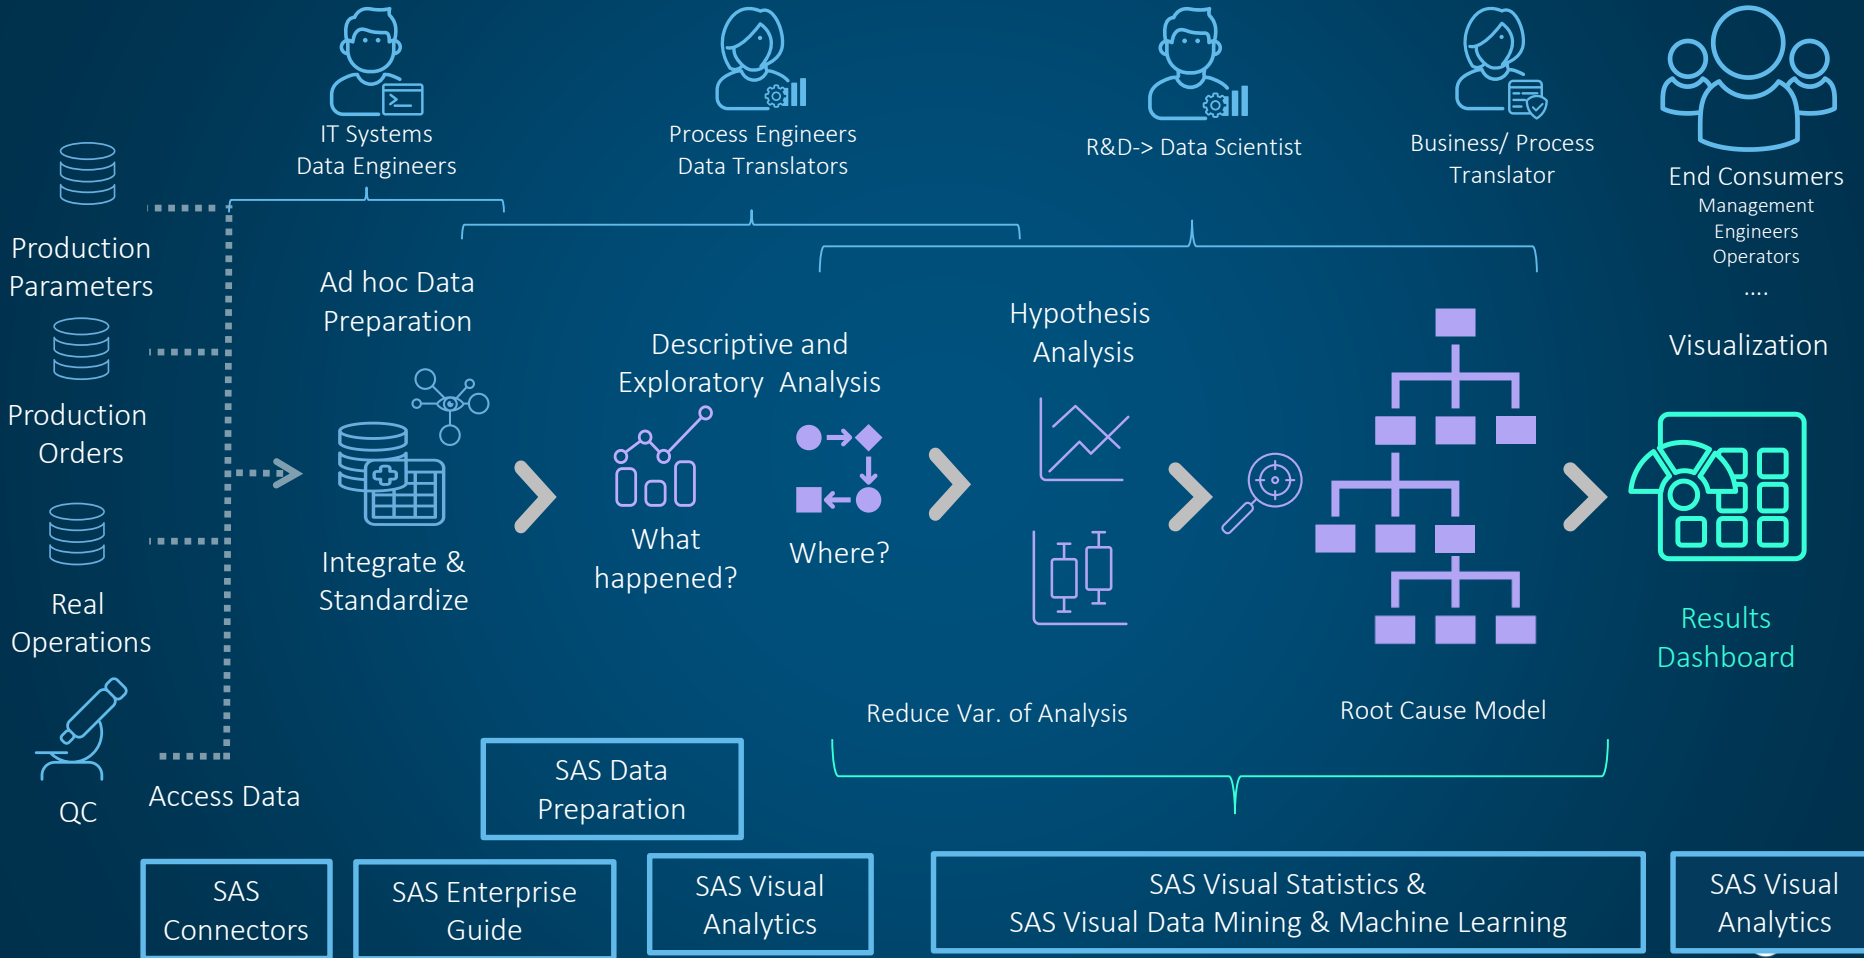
IT Systems
Data Engineers

Process Engineers
Data Translators

R&D-> Data Scientist

Business/ Process
Translator

End Consumers
Management
Engineers
Operators
....

Production
Parameters

Production
Orders

Real
Operations

QC

Access Data

Ad hoc Data
Preparation

Integrate &
Standardize

Descriptive and
Exploratory Analysis

What
happened?

Where?

Hypothesis
Analysis

Visualization

Results
Dashboard

Reduce Var. of Analysis

Root Cause Model

SAS Data
Preparation

SAS
Connectors

SAS Enterprise
Guide

SAS Visual
Analytics

SAS Visual Statistics &
SAS Visual Data Mining & Machine Learning

SAS Visual
Analytics